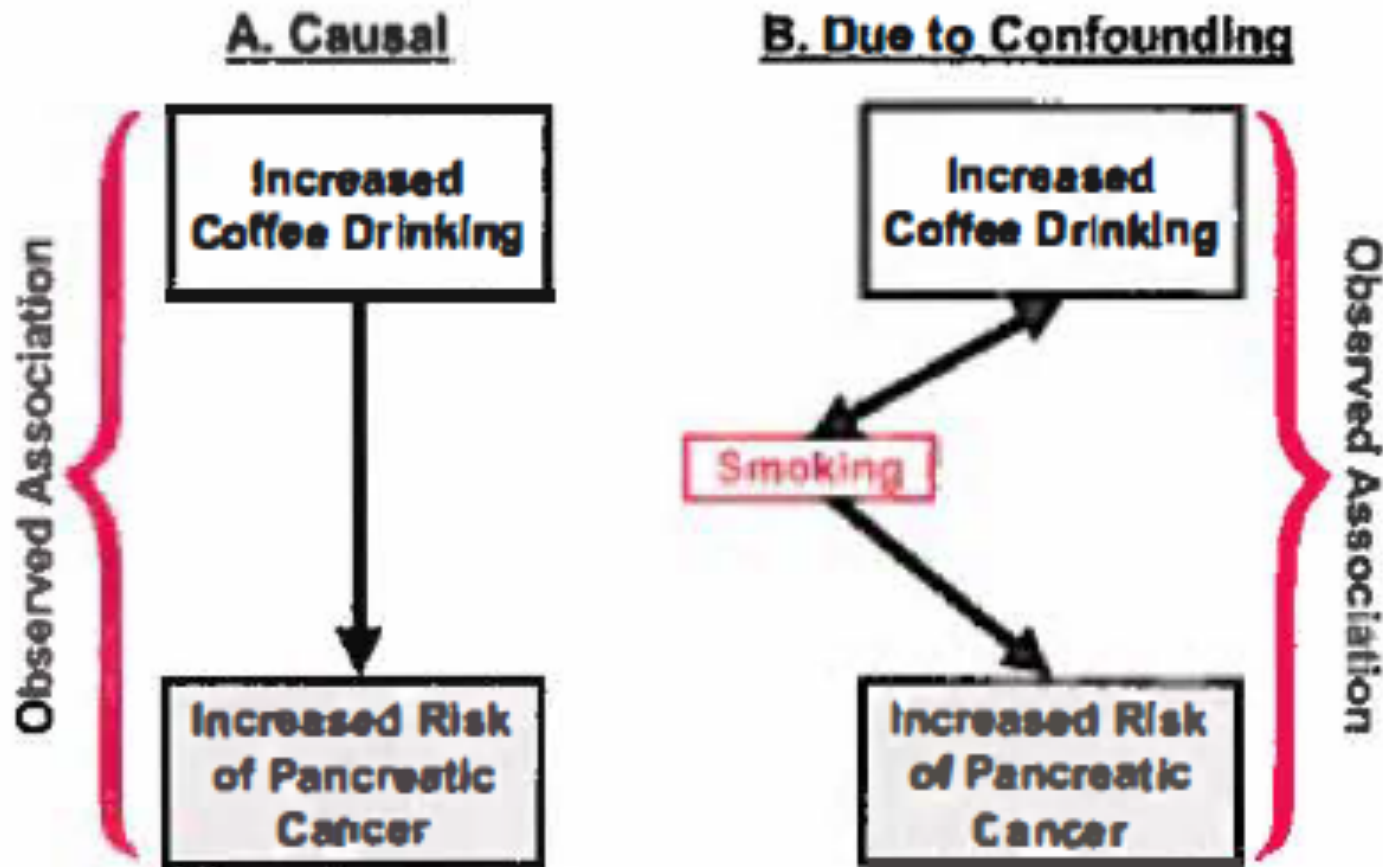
A. Causal

Observed Association

Increased Coffee Drinking

Increased Risk of Pancreatic Cancer

B. Due to Confounding

Increased Coffee Drinking

Smoking

Increased Risk of Pancreatic Cancer

Observed Association